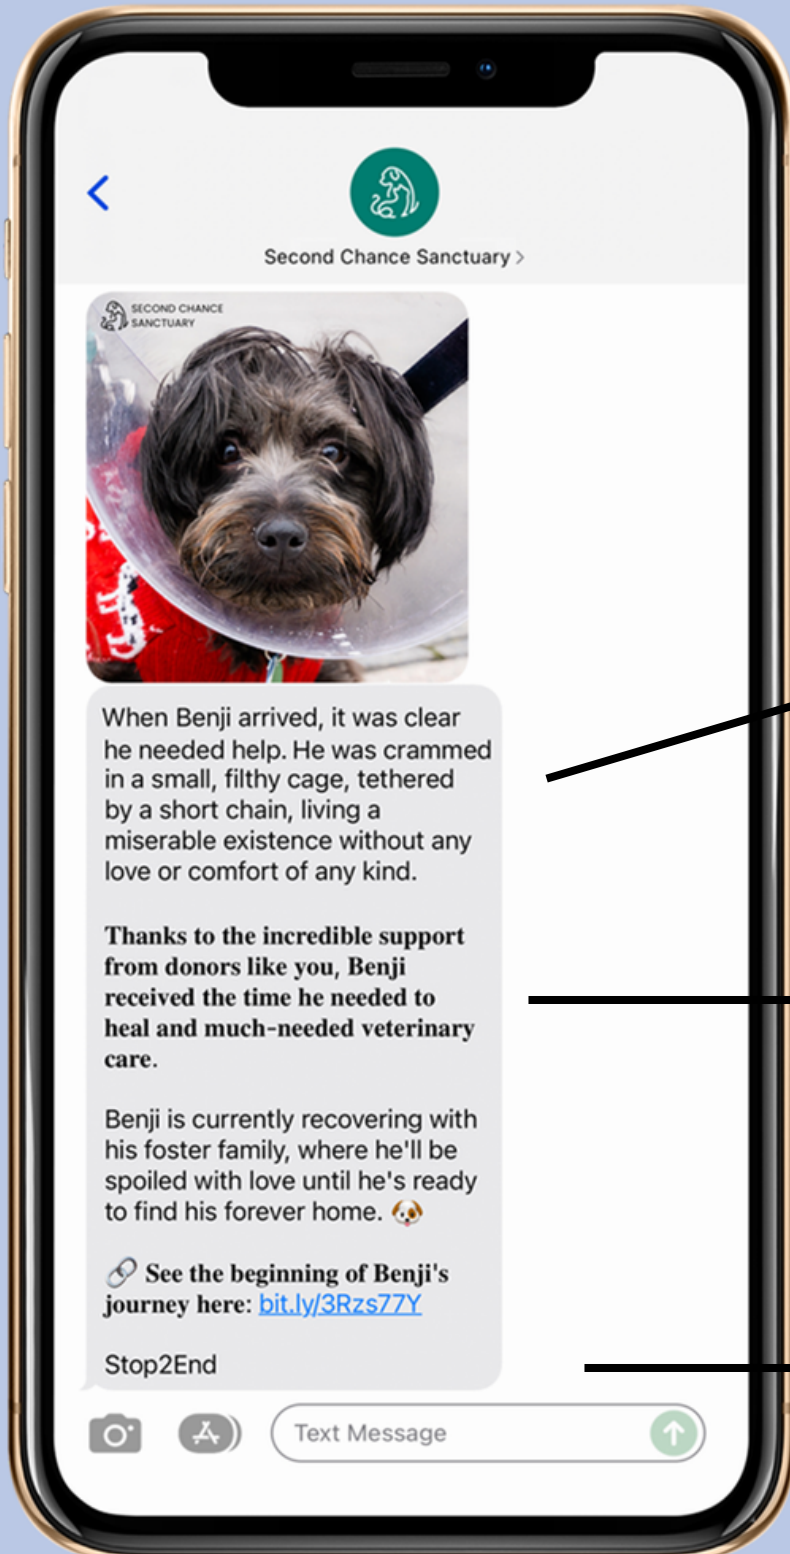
Second Chance Sanctuary >

SECOND CHANCE SANCTUARY

When Benji arrived, it was clear he needed help. He was crammed in a small, filthy cage, tethered by a short chain, living a miserable existence without any love or comfort of any kind.

**Thanks to the incredible support from donors like you, Benji received the time he needed to heal and much-needed veterinary care.**

Benji is currently recovering with his foster family, where he'll be spoiled with love until he's ready to find his forever home. 🐶

🔗 **See the beginning of Benji's journey here**: bit.ly/3Rzs77Y

Stop2End

Text Message